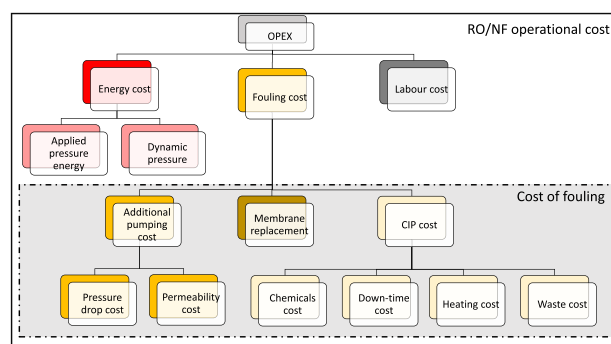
RO/NF operational cost

OPEX

Energy cost

Fouling cost

Labour cost

Applied pressure energy

Dynamic pressure

Cost of fouling

Additional pumping cost

Membrane replacement

CIP cost

Pressure drop cost

Permeability cost

Chemicals cost

Down-time cost

Heating cost

Waste cost